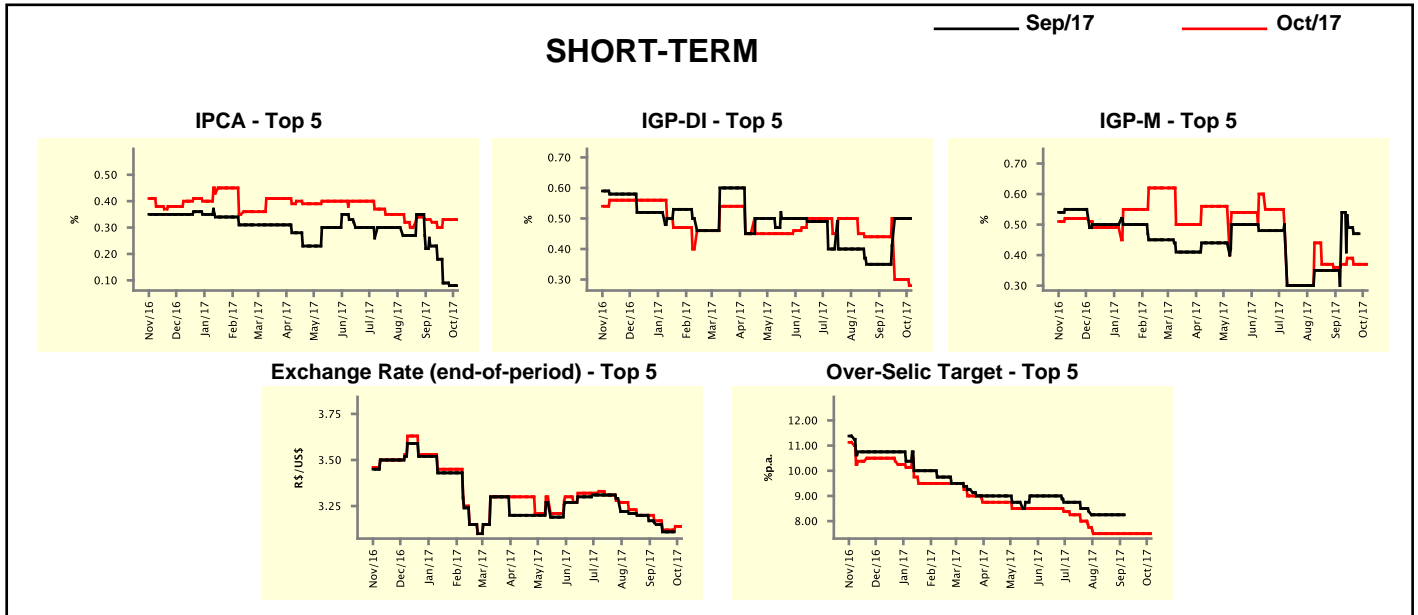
Sep/17
Oct/17

SHORT-TERM

IPCA - Top 5

%

0.50
0.40
0.30
0.20
0.10

Nov/16 Dec/16 Jan/17 Feb/17 Mar/17 Apr/17 May/17 Jun/17 Jul/17 Aug/17 Sep/17 Oct/17

IGP-DI - Top 5

%

0.70
0.60
0.50
0.40
0.30

Nov/16 Dec/16 Jan/17 Feb/17 Mar/17 Apr/17 May/17 Jun/17 Jul/17 Aug/17 Sep/17 Oct/17

IGP-M - Top 5

%

0.70
0.60
0.50
0.40
0.30

Nov/16 Dec/16 Jan/17 Feb/17 Mar/17 Apr/17 May/17 Jun/17 Jul/17 Aug/17 Sep/17 Oct/17

Exchange Rate (end-of-period) - Top 5

R$/US$

3.75
3.50
3.25

Nov/16 Dec/16 Jan/17 Feb/17 Mar/17 Apr/17 May/17 Jun/17 Jul/17 Aug/17 Sep/17 Oct/17

Over-Selic Target - Top 5

%p.a.

12.00
11.00
10.00
9.00
8.00

Nov/16 Dec/16 Jan/17 Feb/17 Mar/17 Apr/17 May/17 Jun/17 Jul/17 Aug/17 Sep/17 Oct/17